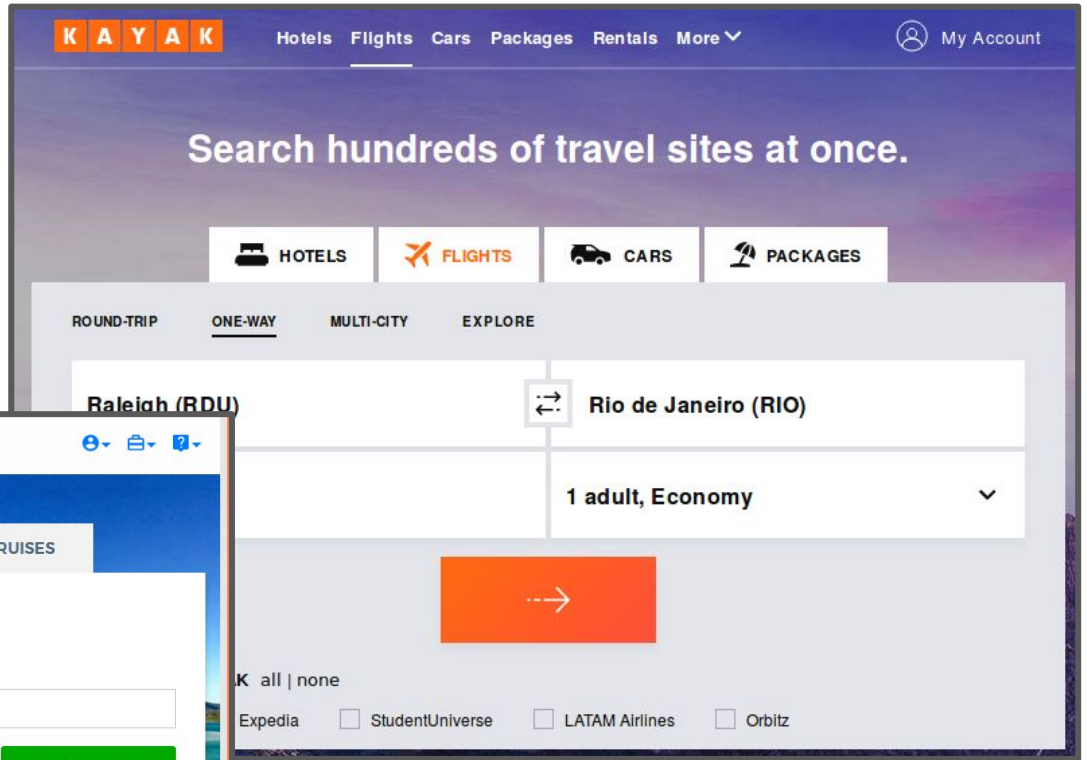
KAYAK Hotels Flights Cars Packages Rentals More My Account

Search hundreds of travel sites at once.

HOTELS FLIGHTS CARS PACKAGES

ROUND-TRIP ONE-WAY MULTI-CITY EXPLORE

Raleigh (RDU)

Rio de Janeiro (RIO)

1 adult, Economy

RUISES

K all | none

Expedia StudentUniverse LATAM Airlines Orbitz